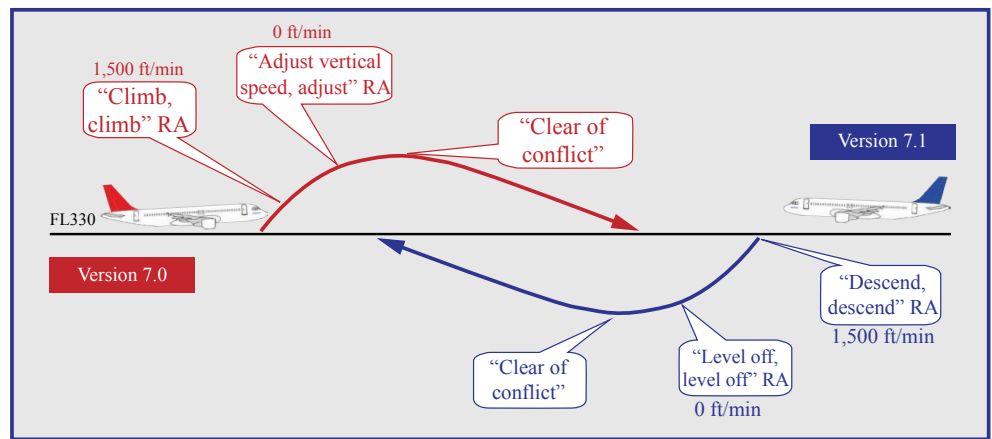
0 ft/min

“Adjust vertical speed, adjust” RA

1,500 ft/min

“Climb, climb” RA

“Clear of conflict”

Version 7.1

FL330

Version 7.0

“Descend, descend” RA

1,500 ft/min

“Clear of conflict”

“Level off, level off” RA

0 ft/min